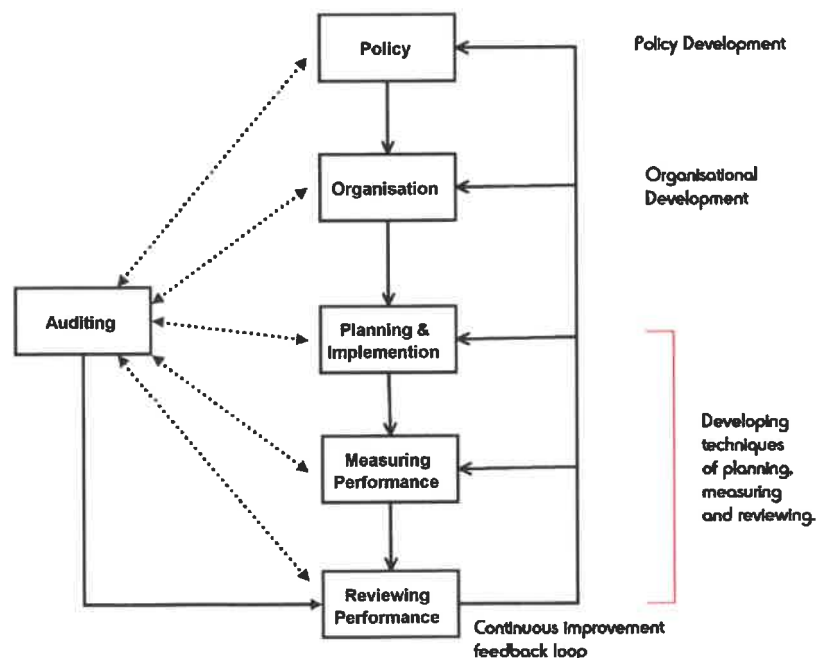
Policy

Policy Development

Organisation

Organisational Development

Auditing

Planning & Implemention

Measuring Performance

Developing techniques of planning, measuring and reviewing.

Reviewing Performance

Continuous improvement feedback loop